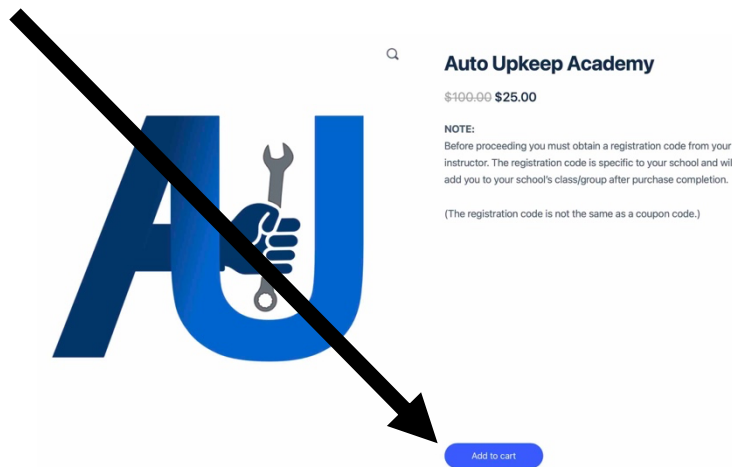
AU

Auto Upkeep Academy

~~$100.00~~ $25.00

NOTE:
Before proceeding you must obtain a registration code from your instructor. The registration code is specific to your school and wil add you to your school's class/group after purchase completion.

(The registration code is not the same as a coupon code.)

Add to cart